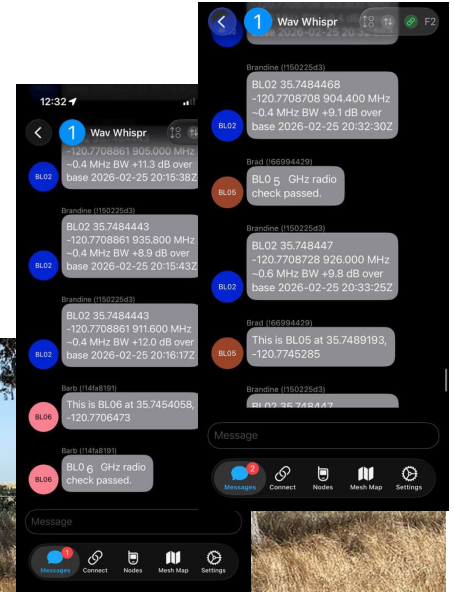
12:32

1 Wav Whispr

-120.7708861 905.000 MHz ~0.4 MHz BW +11.3 dB over base 2026-02-25 20:15:38Z

BL02

Brandine (!150225d3)

BL02 35.7484443 -120.7708861 935.800 MHz ~0.4 MHz BW +8.9 dB over base 2026-02-25 20:15:43Z

BL02

Brandine (!150225d3)

BL02 35.7484443 -120.7708861 911.600 MHz ~0.4 MHz BW +12.0 dB over base 2026-02-25 20:16:17Z

BL02

Barb (!14fa8191)

This is BL06 at 35.7454058, -120.7706473

BL06

Barb (!14fa8191)

BL0 6 GHz radio check passed.

BL06

Message

1 Messages Connect Nodes Mesh Map Settings

1 Wav Whispr

F2

Brandine (!150225d3)

BL02 35.7484468 -120.7708708 904.400 MHz ~0.4 MHz BW +9.1 dB over base 2026-02-25 20:32:30Z

BL02

Brad (!66994429)

BL0 5 GHz radio check passed.

BL05

Brandine (!150225d3)

BL02 35.748447 -120.7708728 926.000 MHz ~0.6 MHz BW +9.8 dB over base 2026-02-25 20:33:25Z

BL02

Brad (!66994429)

This is BL05 at 35.7489193, -120.7745285

BL05

Brandine (!150225d3)

BL02 35.748447

Message

2 Messages Connect Nodes Mesh Map Settings